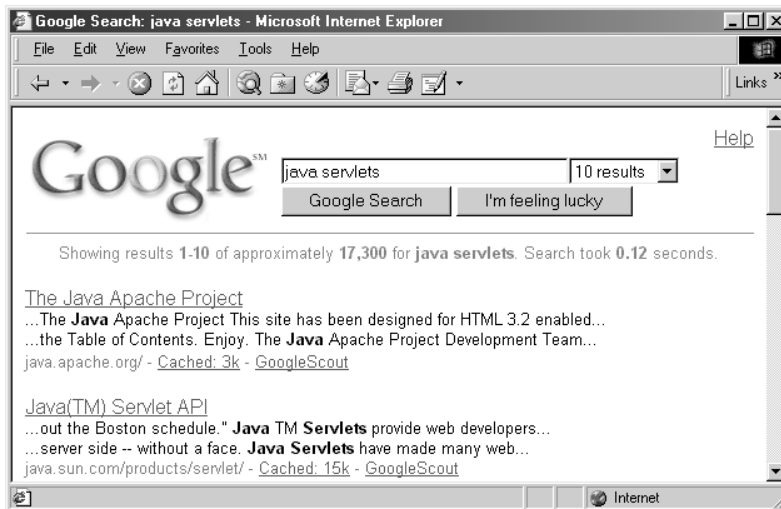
Google Search: java servlets - Microsoft Internet Explorer

File Edit View Favorites Tools Help

Links »

Help

Google$^{SM}$

java servlets

10 results

Google Search

I'm feeling lucky

Showing results **1-10** of approximately **17,300** for **java servlets**. Search took **0.12** seconds.

The Java Apache Project
...The **Java** Apache Project This site has been designed for HTML 3.2 enabled...
...the Table of Contents. Enjoy. The **Java** Apache Project Development Team...
java.apache.org/ - Cached: 3k - GoogleScout

Java(TM) Servlet API
...out the Boston schedule." **Java** TM **Servlets** provide web developers...
...server side -- without a face. **Java Servlets** have made many web...
java.sun.com/products/servlet/ - Cached: 15k - GoogleScout

Internet